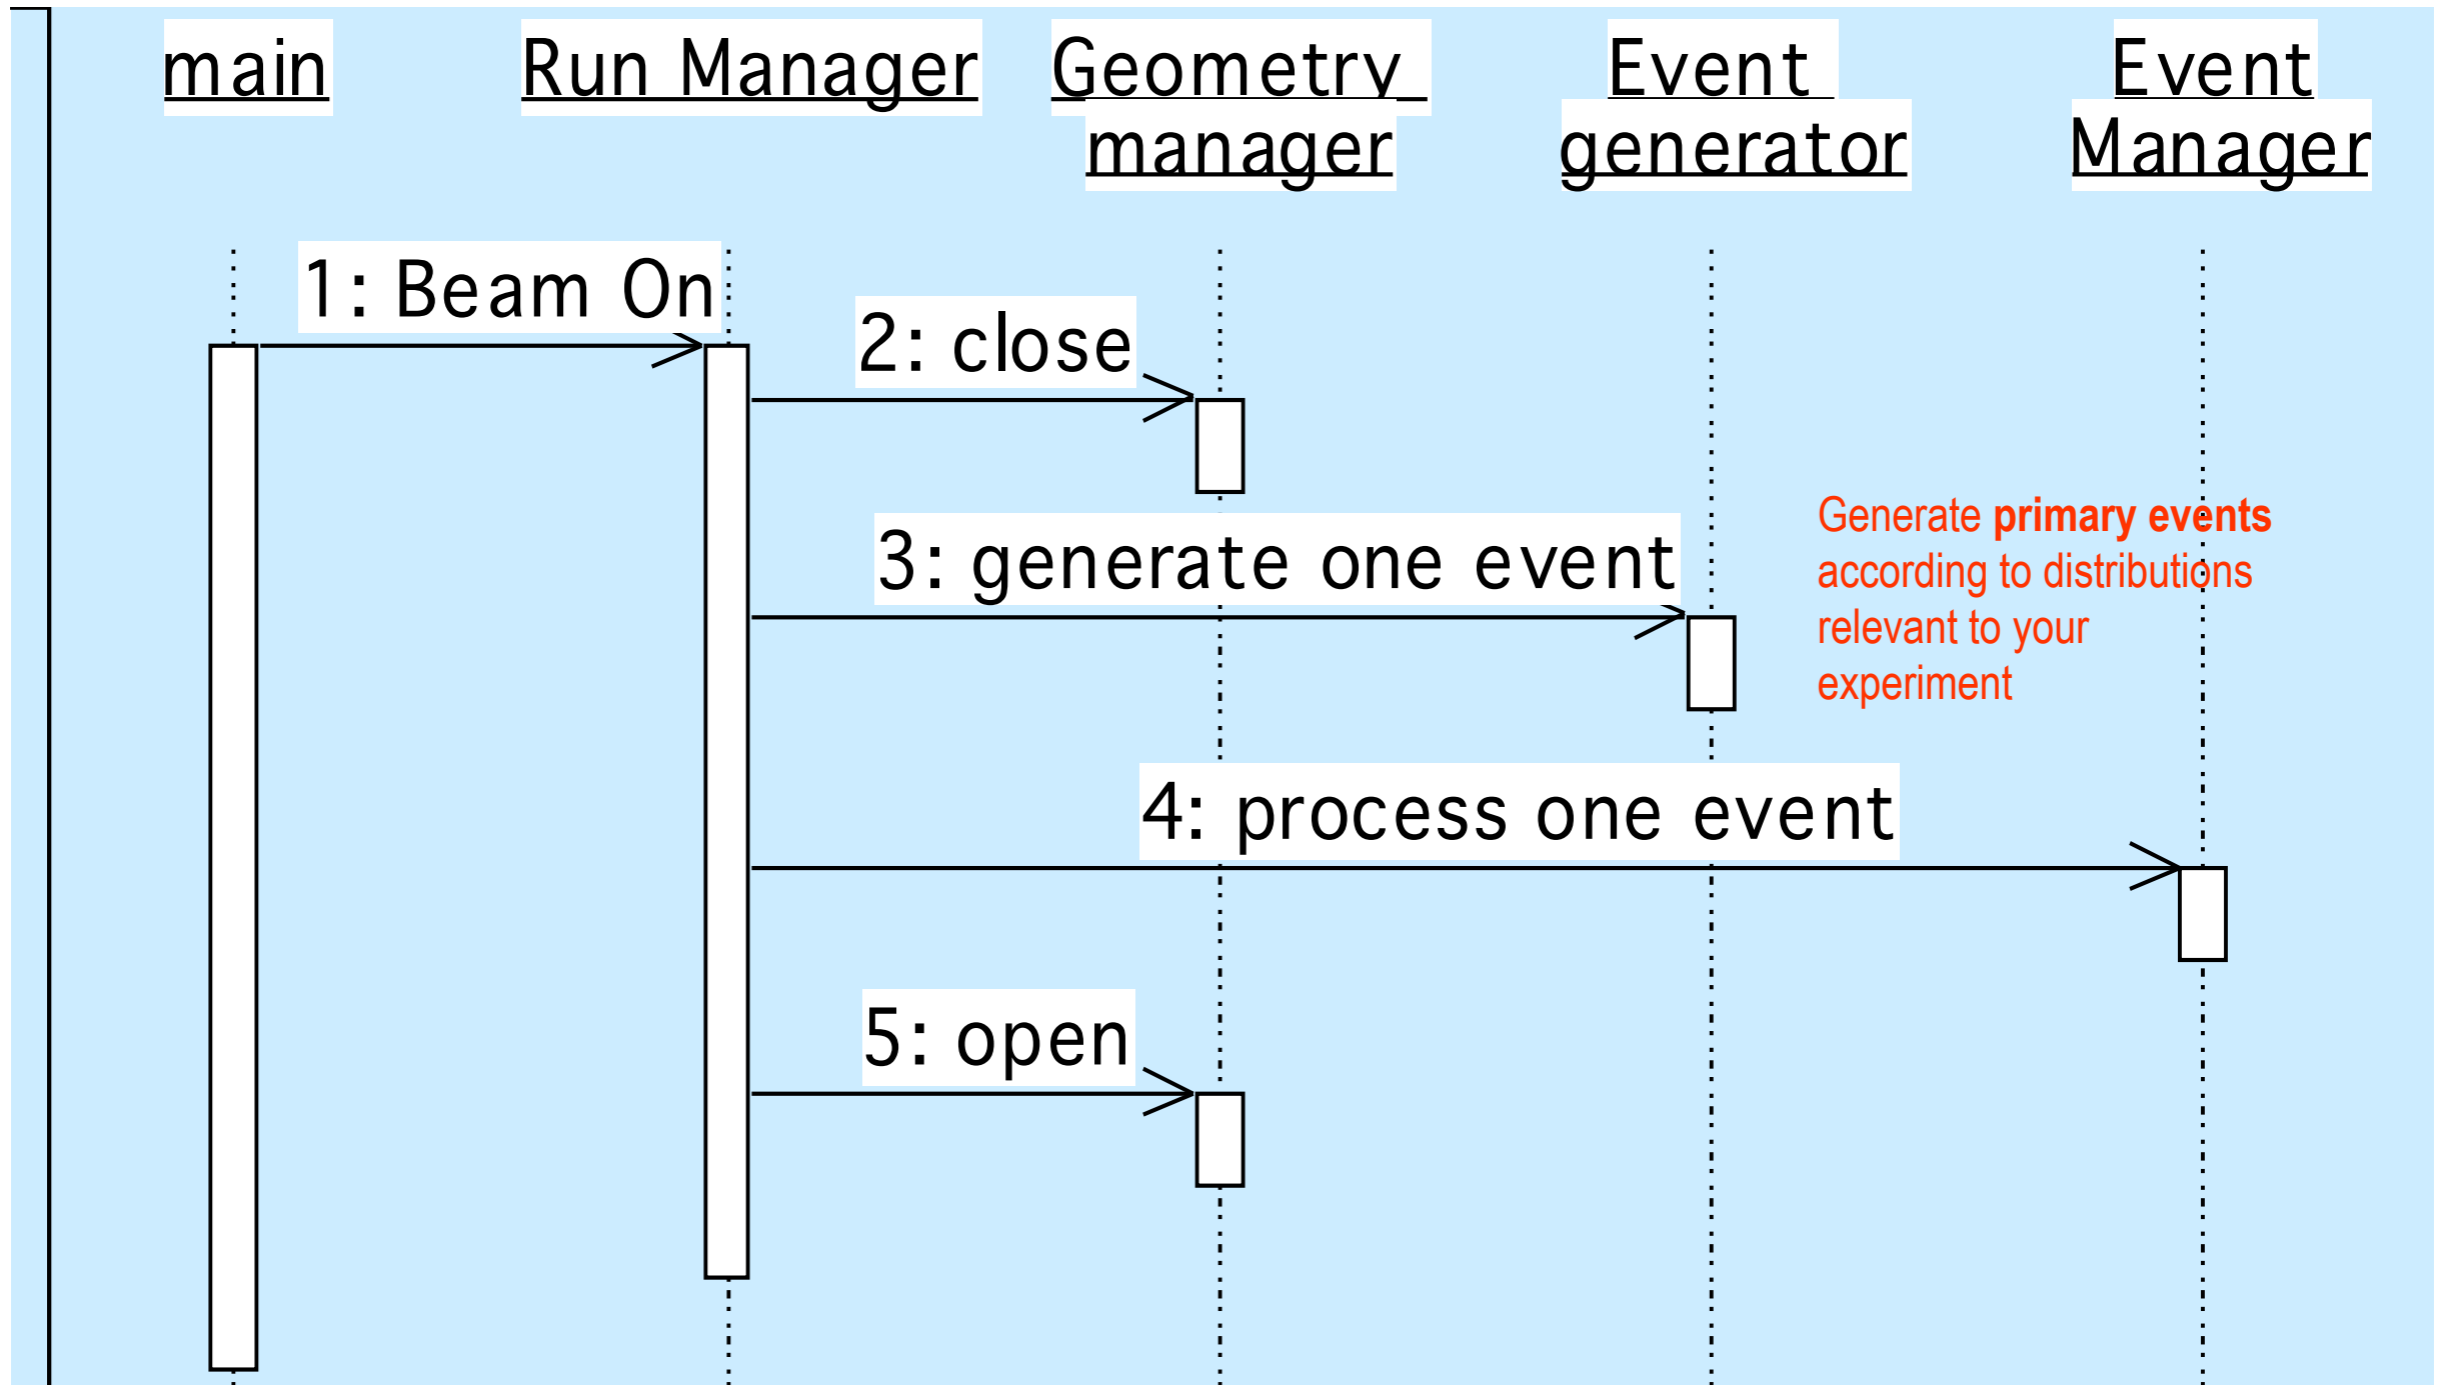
main

Run Manager

Geometry manager

Event generator

Event Manager

1: Beam On

2: close

3: generate one event

Generate **primary events** according to distributions relevant to your experiment

4: process one event

5: open